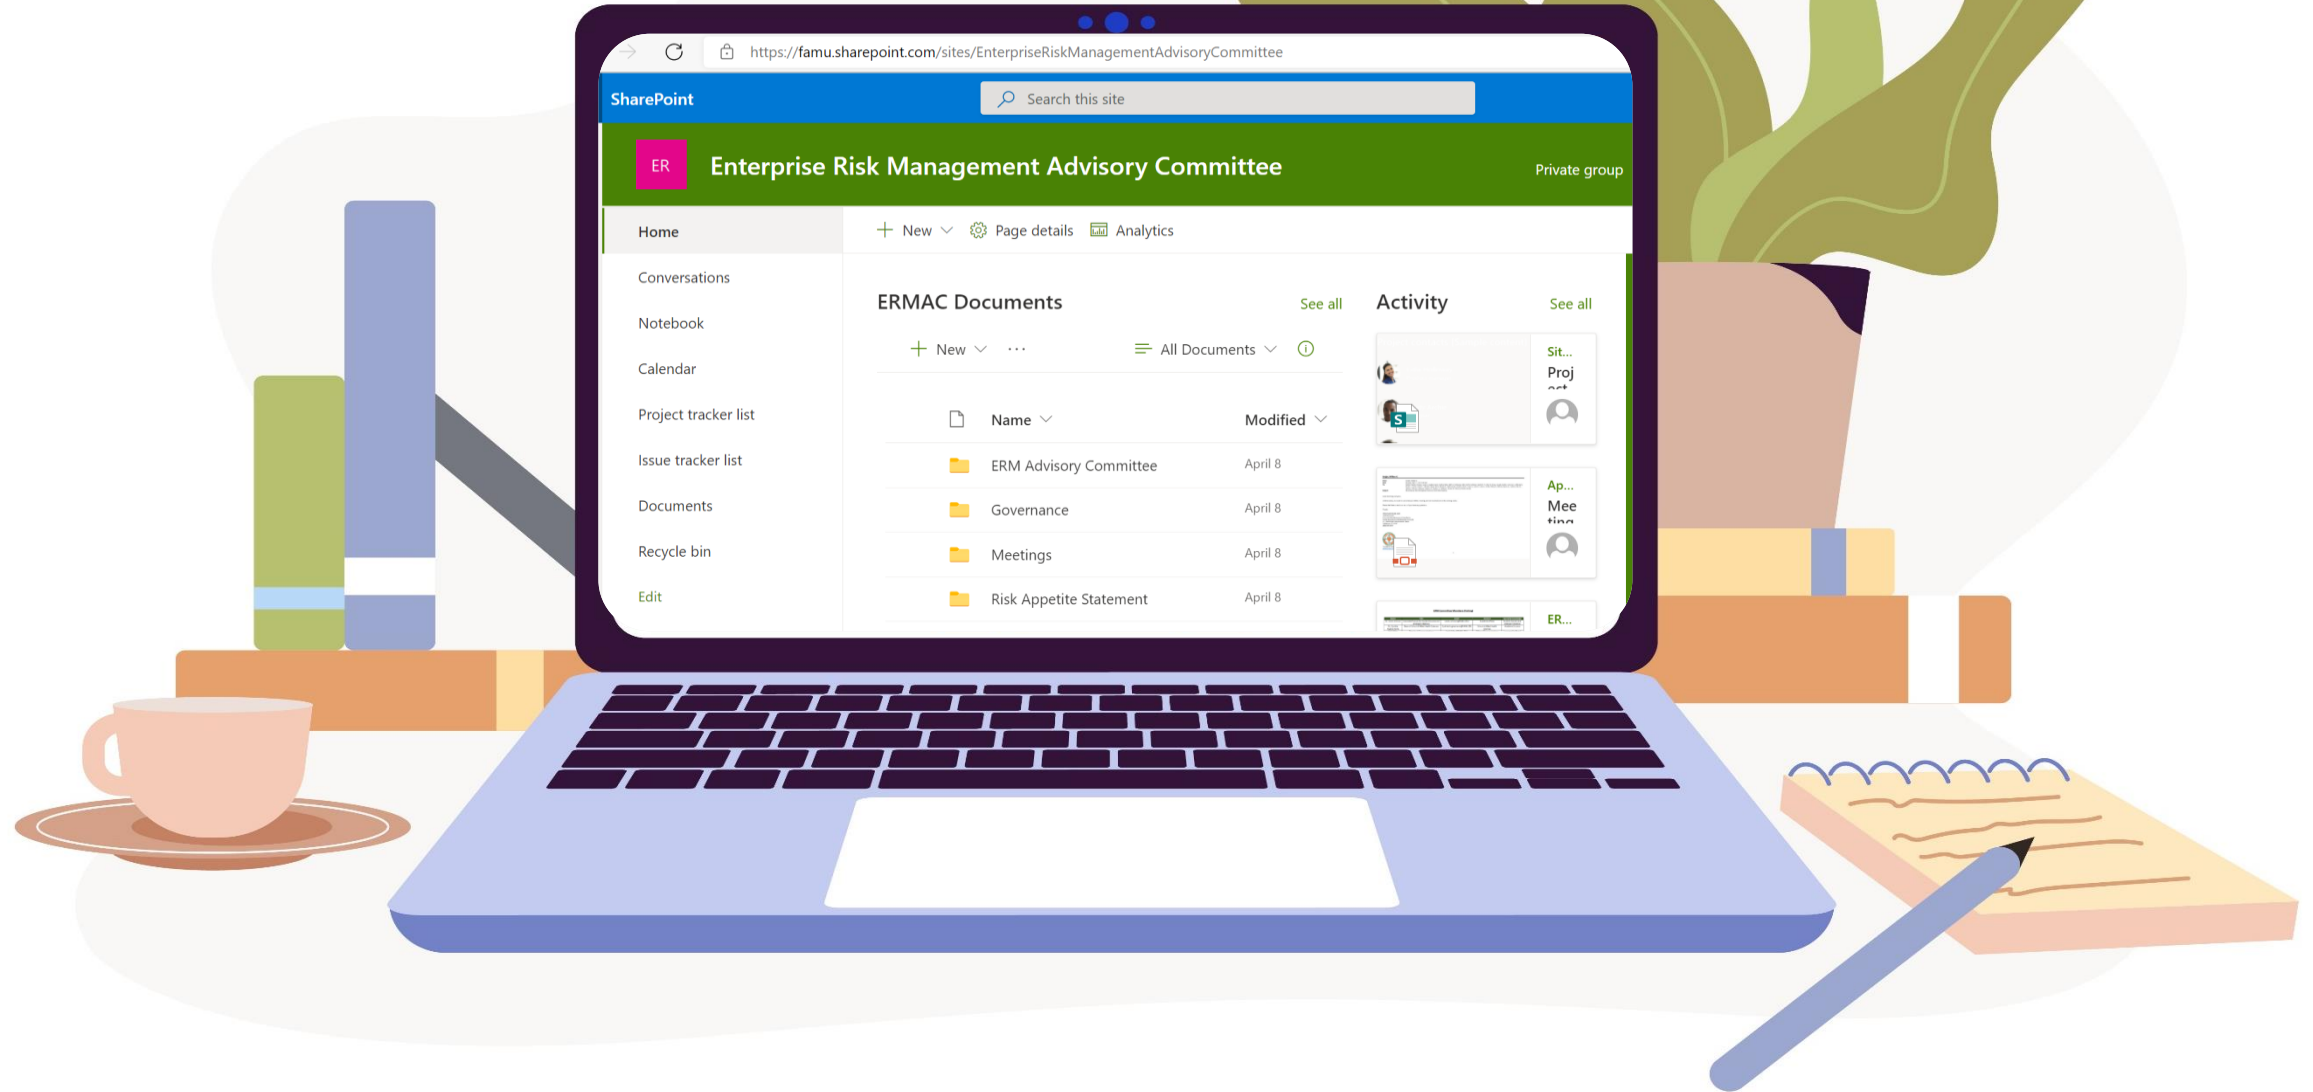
https://famu.sharepoint.com/sites/EnterpriseRiskManagementAdvisoryCommittee

SharePoint

Search this site

ER

Enterprise Risk Management Advisory Committee

Private group

Home

Conversations

Notebook

Calendar

Project tracker list

Issue tracker list

Documents

Recycle bin

Edit

New Page details Analytics

ERMAC Documents

See all

New ···

All Documents

| Name | Modified |
|---|---|
| ERM Advisory Committee | April 8 |
| Governance | April 8 |
| Meetings | April 8 |
| Risk Appetite Statement | April 8 |

Activity

See all

Sit...

Proj

Ap...

Mee

ER...